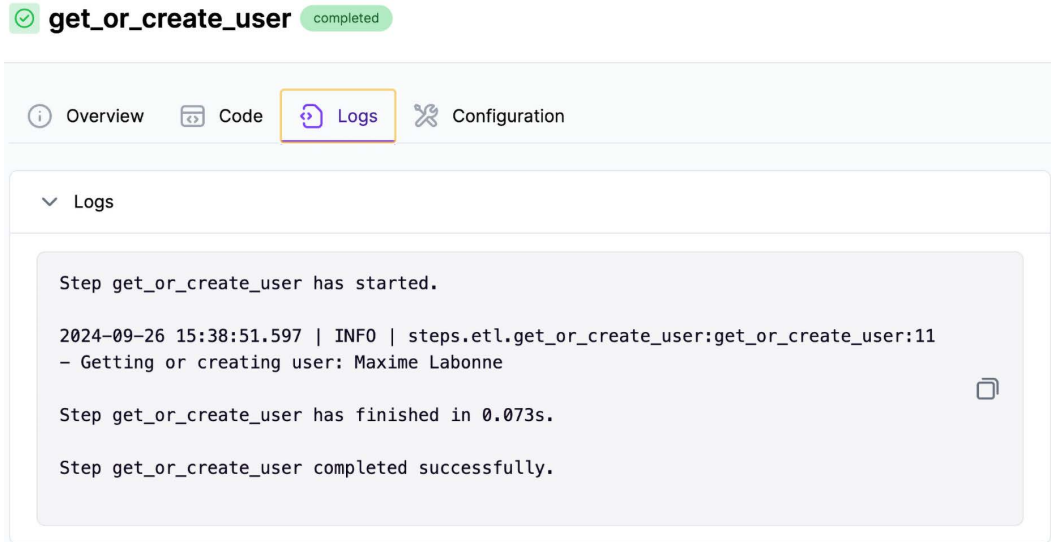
get_or_create_user completed

Overview Code Logs Configuration

Logs

Step get_or_create_user has started.

2024-09-26 15:38:51.597 | INFO | steps.etl.get_or_create_user:get_or_create_user:11 - Getting or creating user: Maxime Labonne

Step get_or_create_user has finished in 0.073s.

Step get_or_create_user completed successfully.